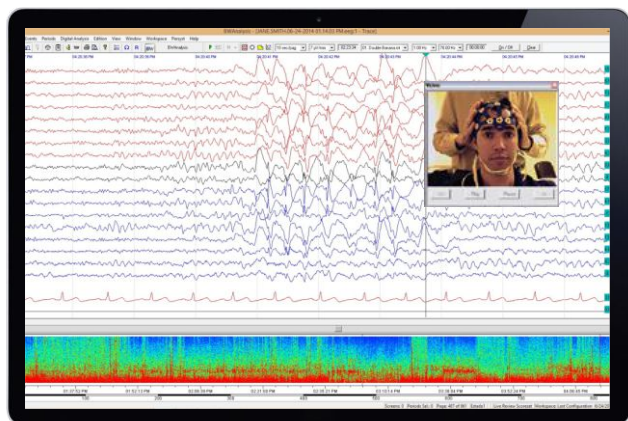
EEGAnalysis - [JANE SMITH 06-24-2014 01:14:03 PM.eeg/1 - Trace]
Events Periods Digital Analysis Edition View Window Workspace Report Help
Workstation
04:20:38 PM
04:20:39 PM
04:20:40 PM
04:20:41 PM
04:20:42 PM
04:20:43 PM
04:20:44 PM
04:20:45 PM
04:20:46 PM
Video
Play
Pause
01:07:52 PM
01:52:13 PM
02:06:59 PM
02:21:58 PM
02:35:21 PM
03:10:14 PM
03:36:34 PM
03:52:26 PM
04:06:05 PM
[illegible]